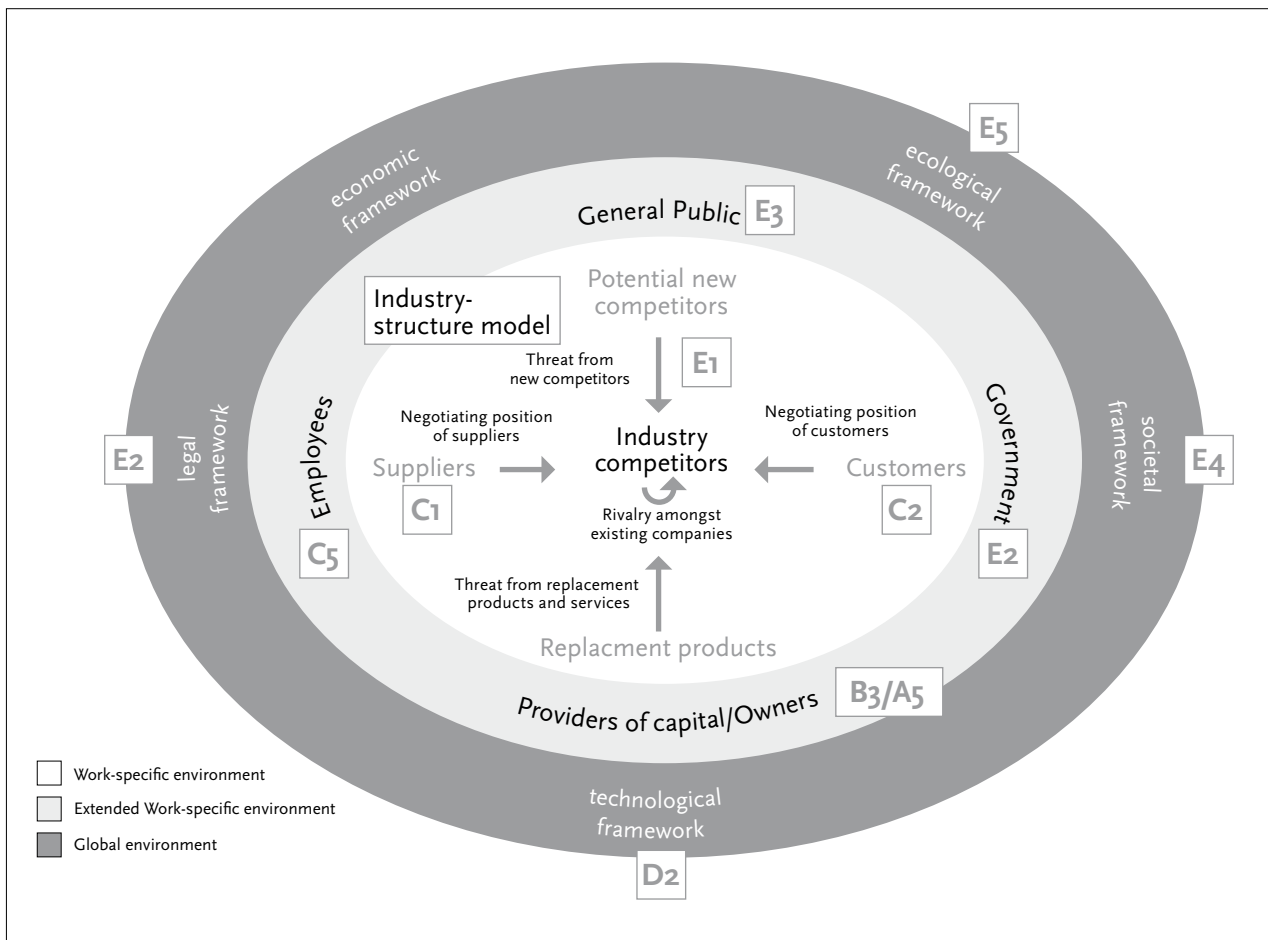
E5

economic framework

ecological framework

General Public E3

Potential new competitors

Industry-structure model

Threat from new competitors

E1

Employees

Government

Negotiating position of suppliers

Negotiating position of customers

E2

legal framework

Industry competitors

societal framework

E4

Suppliers

Customers

C1

Rivalry amongst existing companies

C2

C5

E2

Threat from replacement products and services

Replacment products

Providers of capital/Owners

B3/A5

Work-specific environment

Extended Work-specific environment

Global environment

technological framework

D2